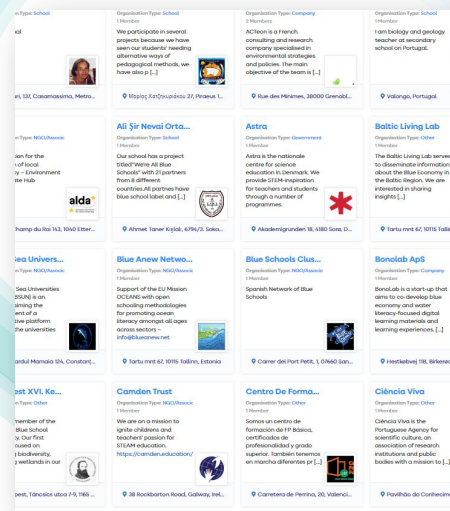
Organisation Type: School
ool
ri, 137, Casamassima, Metro...

Organisation Type: School
1 Member
We participate in several projects because we have seen our students' needing alternative ways of pedagogical methods, we have p [...]
Μάριος Χατζηκυριάκου 27, Piraeus 1...

Organisation Type: Company
2 Members
ACTeon is a French consulting and research company specialised in environmental strategies and policies. The main objective of the team is [...]
Rue des Minimes, 38000 Grenobl...

Organisation Type: School
1 Member
I am biology and geology teacher at secondary school on Portugal.
Valongo, Portugal

Organisation Type: NGO/Associ
tion for the of local y – Environment te Hub
alda
hamp du Roi 143, 1040 Etter...

Ali Şir Nevai Orta...
Organisation Type: School
1 Member
Our school has a project titled"We're All Blue Schools" with 17 partners from 8 different countries.All partnes have blue school label and [...]
Ahmet Taner Kışlalı, 6/114/3. Soka...

Astra
Organisation Type: Government
1 Member
Astra is the nationale centre for science education in Denmark. We provide STEM-inspiration for teachers and students through a number of programmes.
Akademigrunden 18, 4180 Sorø, D...

Baltic Living Lab
Organisation Type: Other
1 Member
The Baltic Living Lab serves to disseminate information about the Blue Economy in the Baltic Region. We are interested in sharing insights [...]
Tartu mnt 67, 10115 Tallin

Sea Univers...
Organisation Type: NGO/Associ
Sea Universities SSUN) is an ining the ent of a ative platform the universities
ardul Mamaia 124, Constanț...

Blue Anew Netwo...
Organisation Type: NGO/Associ
1 Member
Support of the EU Mission OCEANS with open schooling methodologies for promoting ocean literacy amongst all ages across sectors – info@blueanew.net
Tartu mnt 67, 10115 Tallinn, Estonia

Blue Schools Clus...
Organisation Type: NGO/Associ
1 Member
Spanish Network of Blue Schools
Carrer del Port Petit, 1, 07660 San...

Bonolab ApS
Organisation Type: Company
1 Member
BonoLab is a start-up that aims to co-develop blue economy and water literacy-focused digital learning materials and learning experiences. [...]
Hestkøbvej 118, Birkerød

est XVI. Ke...
Organisation Type: Other
member of the Blue School Our first ocused on biodiversity, g wetlands in our
pest, Táncsics utca 7, 1165 ...

Camden Trust
Organisation Type: NGO/Associ
1 Member
We are on a mission to ignite children and teachers' passion for STEAM education. https://camden.education/
38 Rockbarton Road, Galway, Irel...

Centro De Forma...
Organisation Type: Other
1 Member
Somos un centro de formación de FP Básica, certificados de profesionalidad y grado superior. Tambien tenemos en marcha diferentes pr [...]
Carretera de Perrina, 20, Valenci...

Ciência Viva
Organisation Type: Other
1 Member
Ciência Viva is the Portuguese Agency for scientific culture, an association of research institutions and public bodies with a mission to [...]
Pavilhão do Conhecim